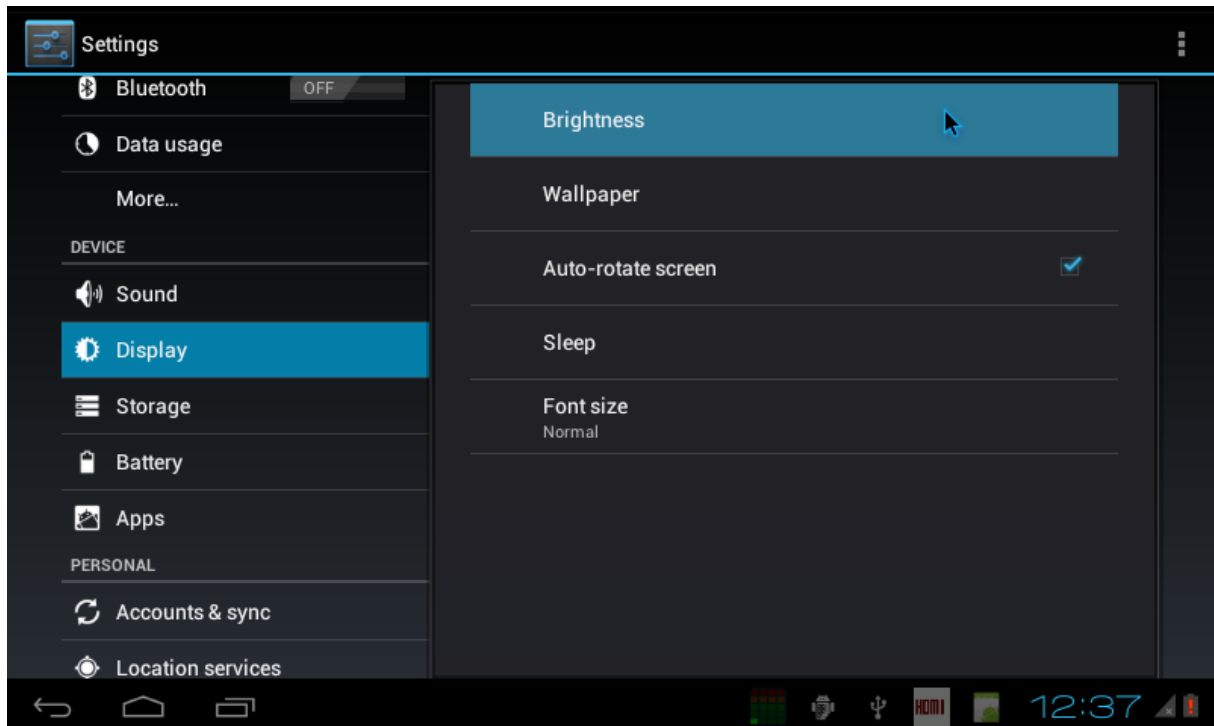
Settings

Bluetooth OFF

Data usage

More...

DEVICE

Sound

Display

Storage

Battery

Apps

PERSONAL

Accounts & sync

Location services

Brightness

Wallpaper

Auto-rotate screen

Sleep

Font size
Normal

HDMI

12:37